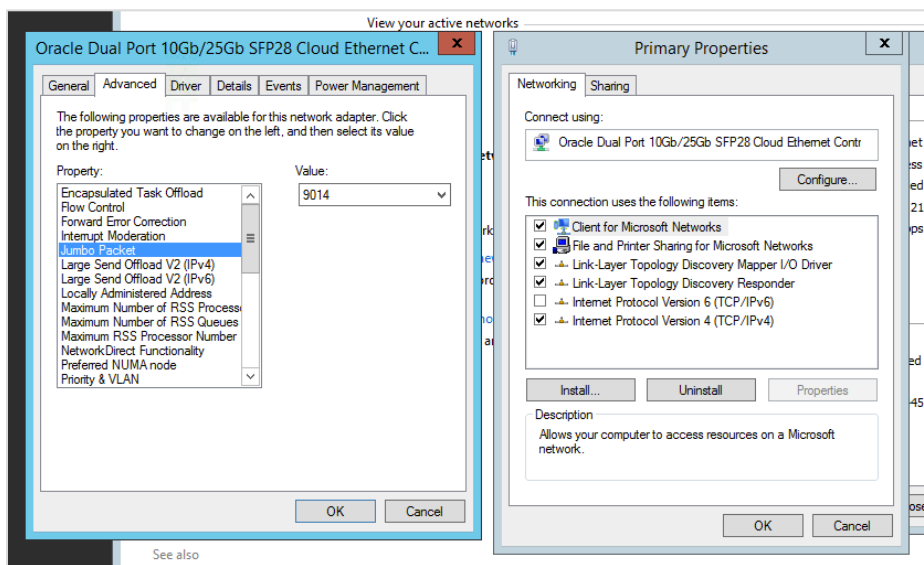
View your active networks

Oracle Dual Port 10Gb/25Gb SFP28 Cloud Ethernet C...

General | Advanced | Driver | Details | Events | Power Management

The following properties are available for this network adapter. Click the property you want to change on the left, and then select its value on the right.

Property:
Encapsulated Task Offload
Flow Control
Forward Error Correction
Interrupt Moderation
Jumbo Packet
Large Send Offload V2 (IPv4)
Large Send Offload V2 (IPv6)
Locally Administered Address
Maximum Number of RSS Processo
Maximum Number of RSS Queues
Maximum RSS Processor Number
NetworkDirect Functionality
Preferred NUMA node
Priority & VLAN

Value:
9014

OK | Cancel

See also

Primary Properties

Networking | Sharing

Connect using:
Oracle Dual Port 10Gb/25Gb SFP28 Cloud Ethernet Contr

Configure...

This connection uses the following items:
Client for Microsoft Networks
File and Printer Sharing for Microsoft Networks
Link-Layer Topology Discovery Mapper I/O Driver
Link-Layer Topology Discovery Responder
Internet Protocol Version 6 (TCP/IPv6)
Internet Protocol Version 4 (TCP/IPv4)

Install... | Uninstall | Properties

Description
Allows your computer to access resources on a Microsoft network.

OK | Cancel